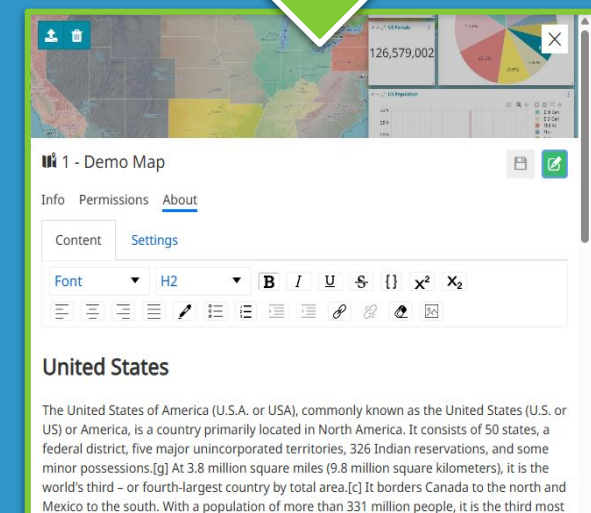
US Parcels
126,579,002

US Population

1 - Demo Map

Info Permissions About

Content Settings

Font H2 B I U S {} $X^2$ $X_2$

United States

The United States of America (U.S.A. or USA), commonly known as the United States (U.S. or US) or America, is a country primarily located in North America. It consists of 50 states, a federal district, five major unincorporated territories, 326 Indian reservations, and some minor possessions.[g] At 3.8 million square miles (9.8 million square kilometers), it is the world's third – or fourth-largest country by total area.[c] It borders Canada to the north and Mexico to the south. With a population of more than 331 million people, it is the third most